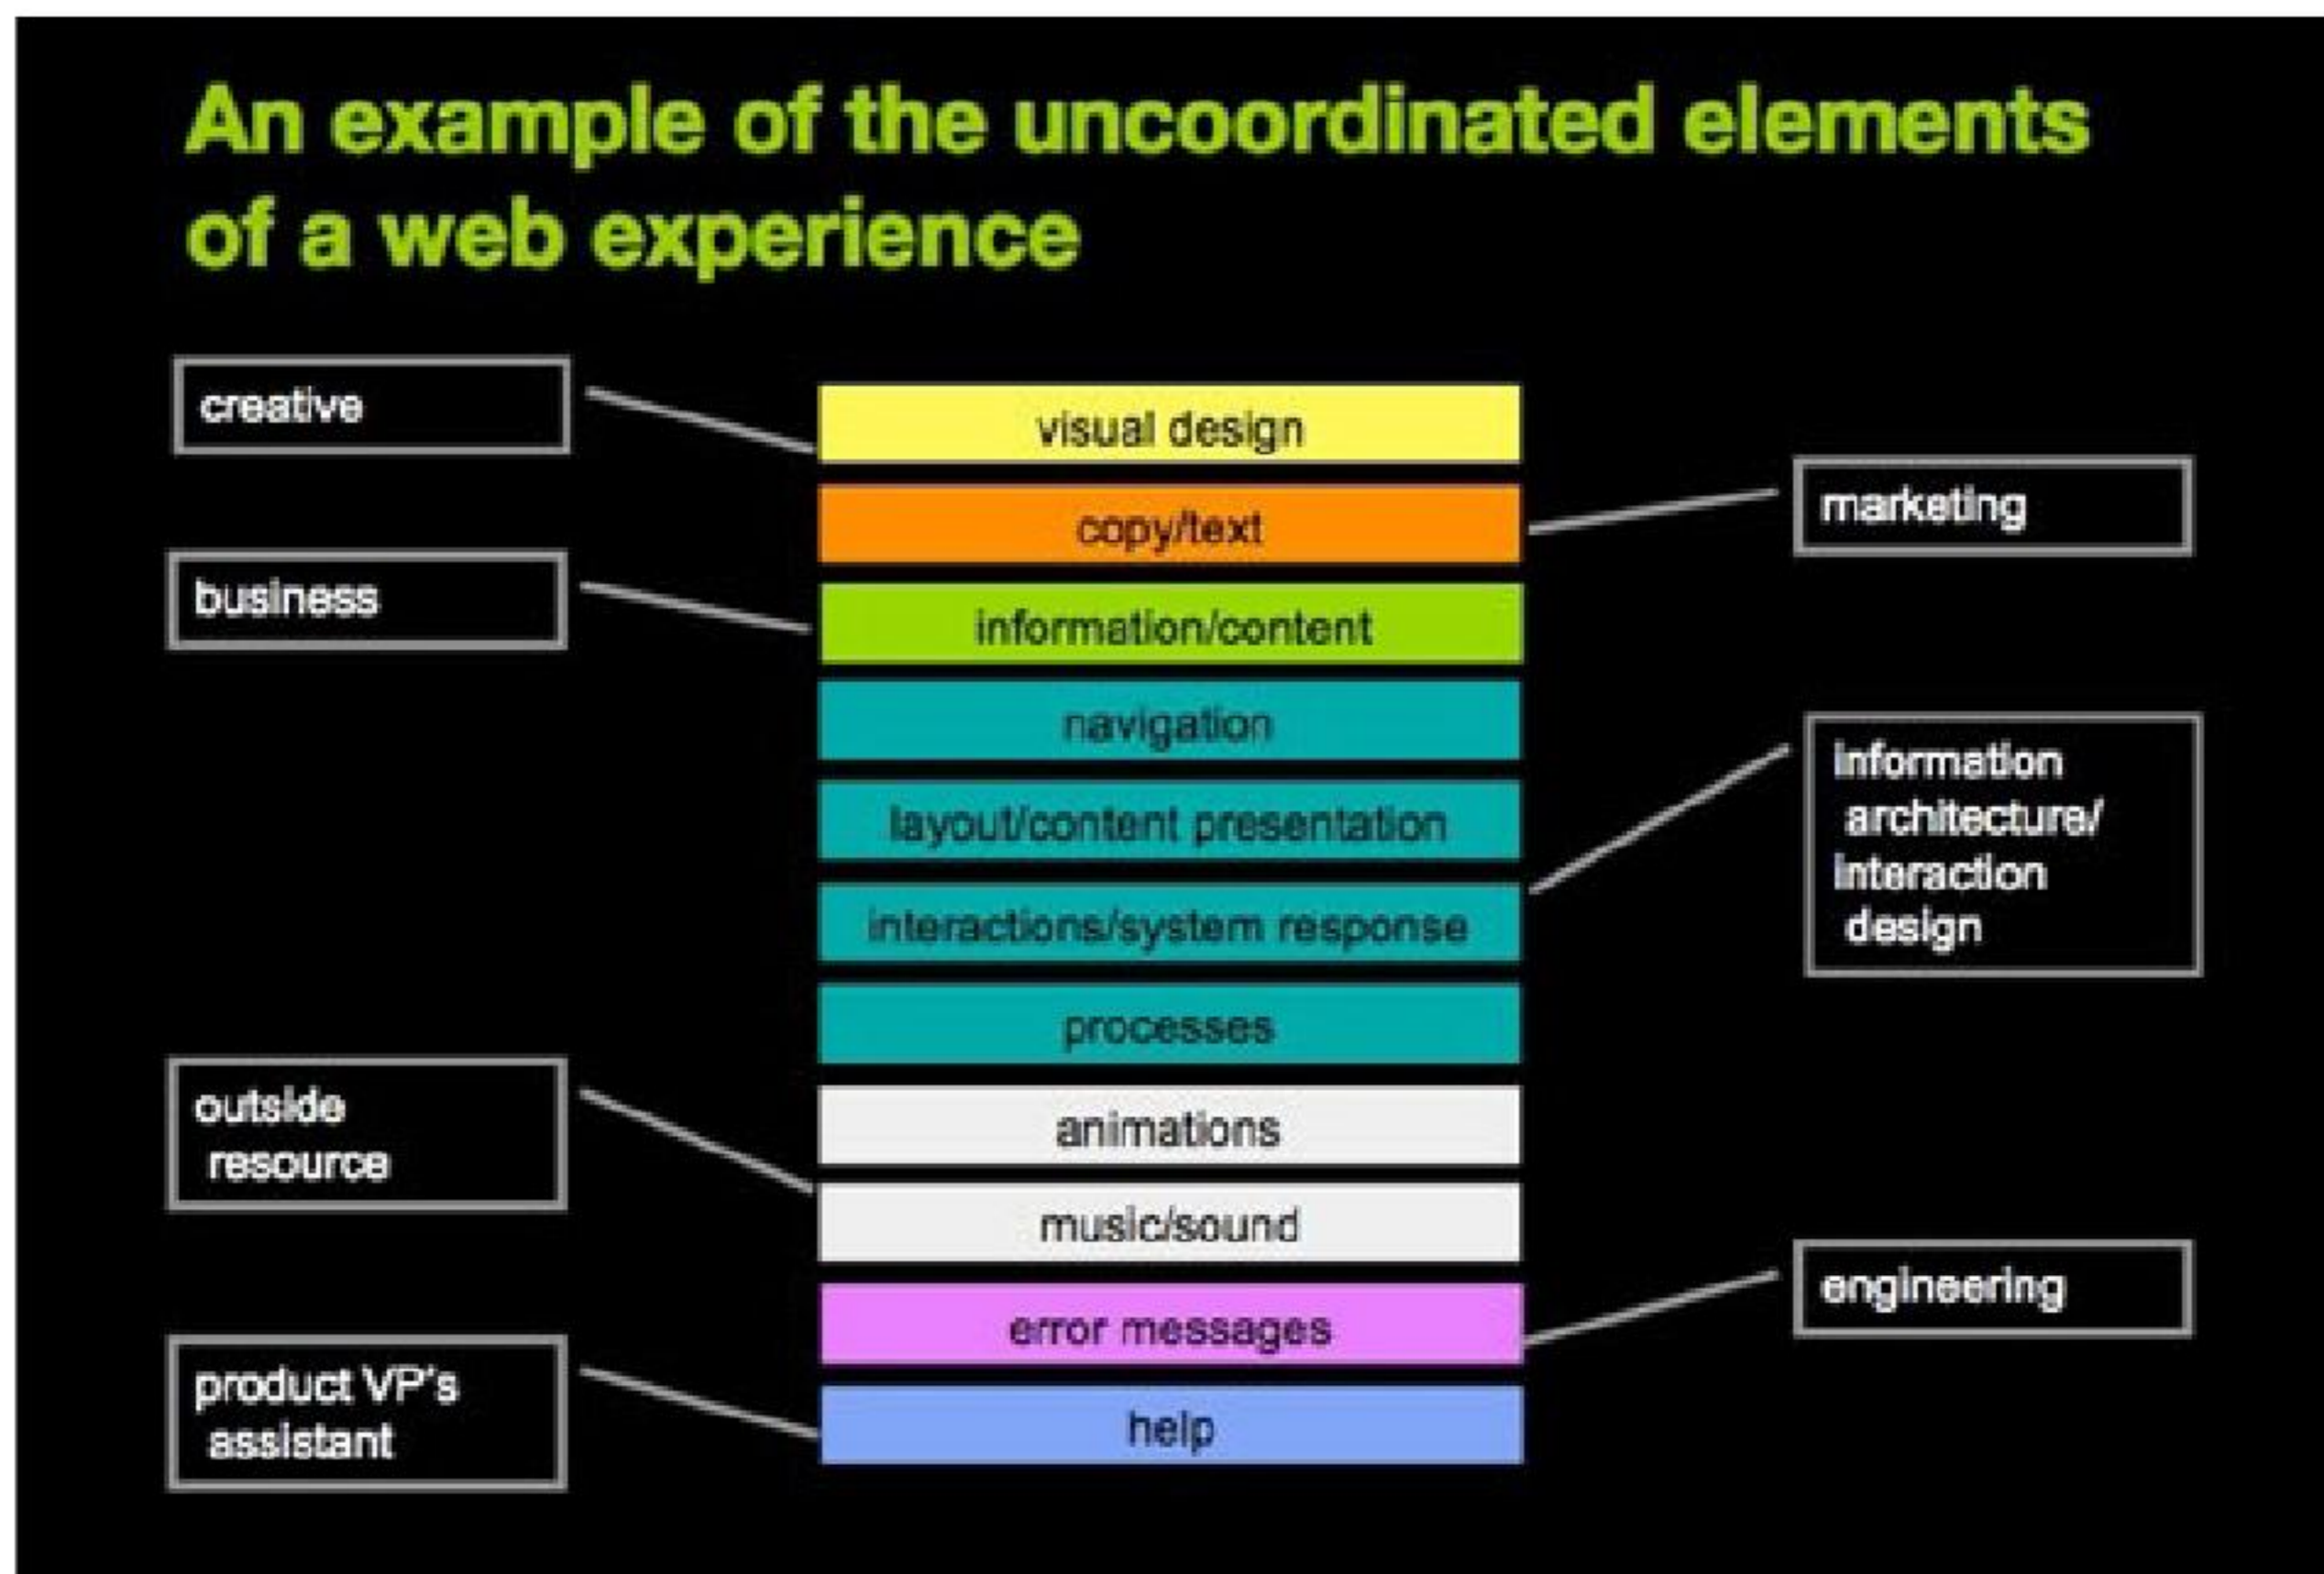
An example of the uncoordinated elements of a web experience

creative

visual design

copy/text

marketing

business

information/content

navigation

layout/content presentation

interactions/system response

information architecture/ interaction design

processes

outside resource

animations

music/sound

error messages

engineering

product VP's assistant

help